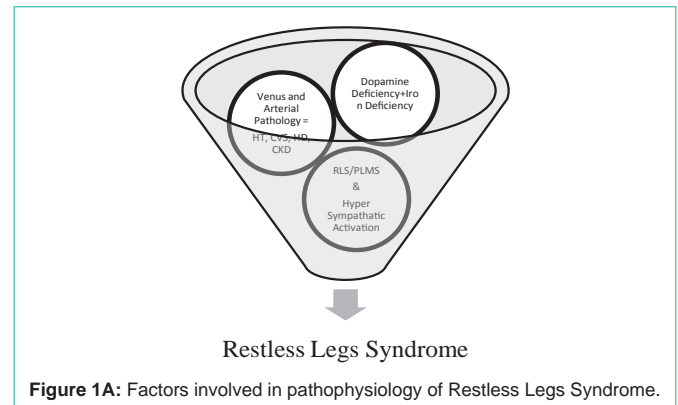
Venus and Arterial Pathology = HT, CVS, HD, CKD

Dopamine Deficiency+Iron Deficiency

RLS/PLMS & Hyper Sympathatic Activation

Restless Legs Syndrome

**Figure 1A:** Factors involved in pathophysiology of Restless Legs Syndrome.